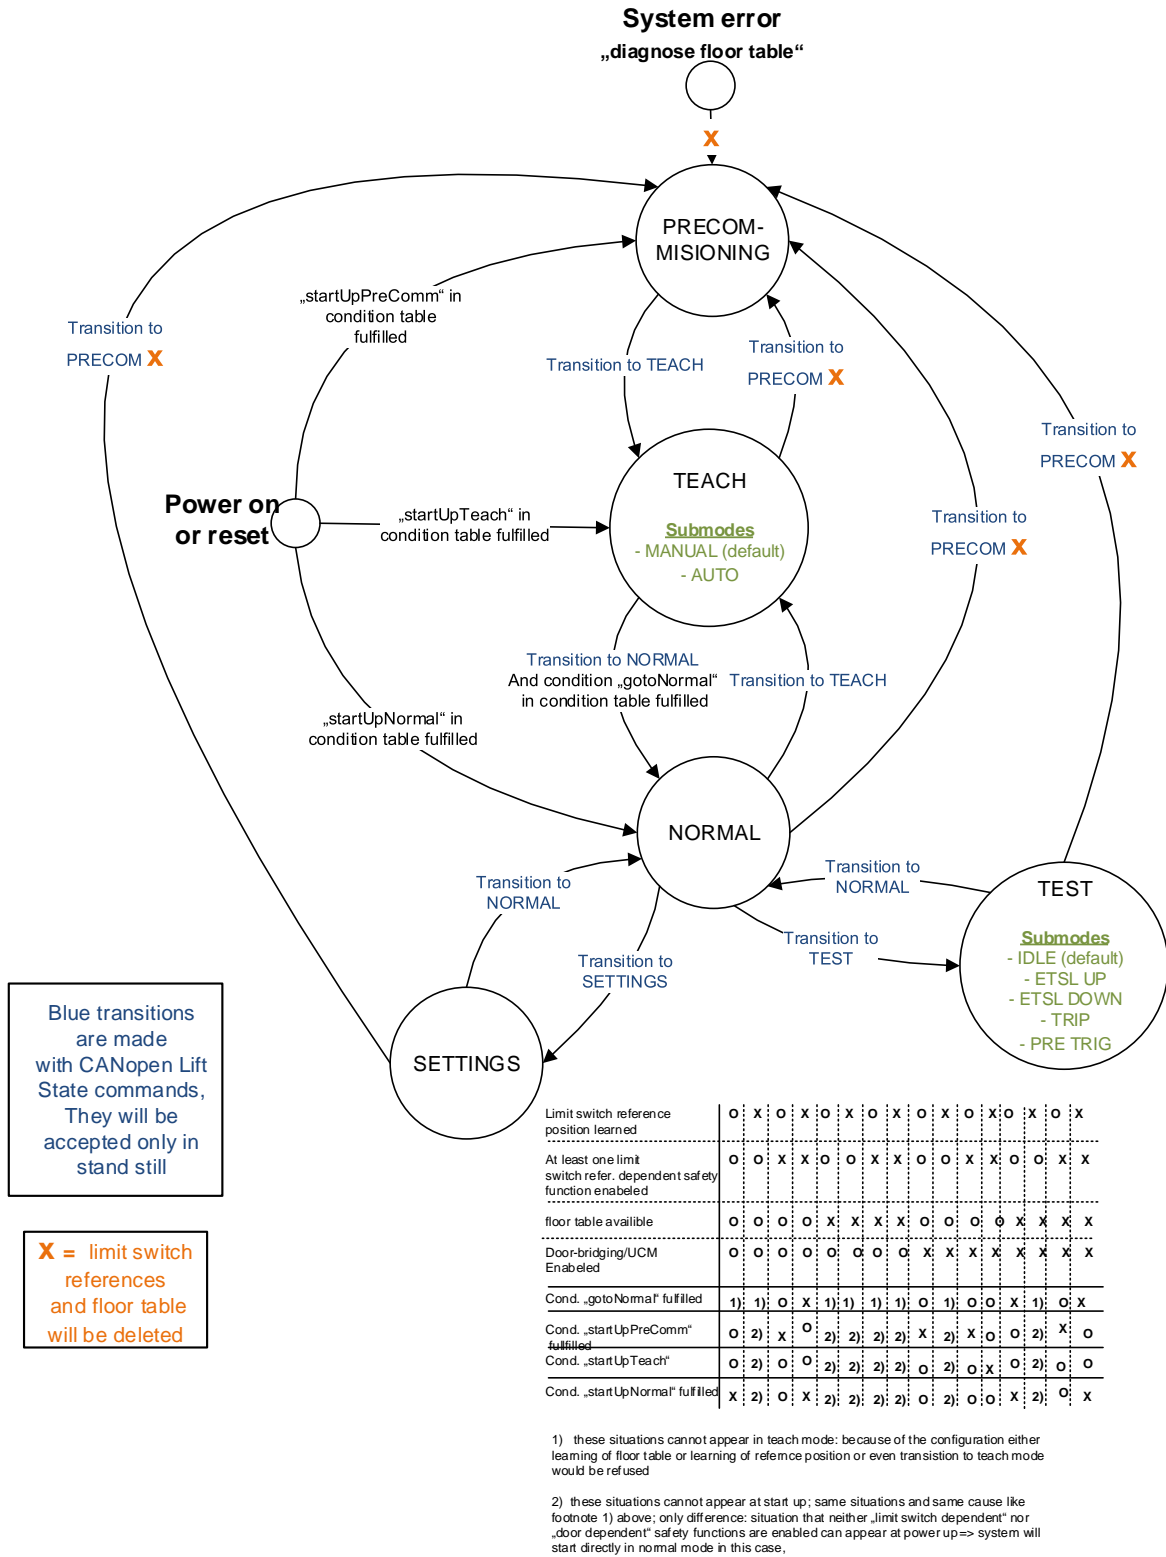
System error
„diagnose floor table“

X

PRECOM-MISIONING

Transition to PRECOM X

„startUpPreComm“ in condition table fulfilled

Transition to TEACH

Transition to PRECOM X

Transition to PRECOM X

TEACH

Submodes
- MANUAL (default)
- AUTO

Power on or reset

„startUpTeach“ in condition table fulfilled

Transition to PRECOM X

Transition to NORMAL
And condition „gotoNormal“ in condition table fulfilled

Transition to TEACH

„startUpNormal“ in condition table fulfilled

NORMAL

Transition to NORMAL

Transition to NORMAL

TEST

Submodes
- IDLE (default)
- ETSL UP
- ETSL DOWN
- TRIP
- PRE TRIG

Transition to TEST

Transition to SETTINGS

SETTINGS

Blue transitions are made with CANopen Lift State commands, They will be accepted only in stand still

X = limit switch references and floor table will be deleted

| | | | | | | | | | | | | | | | | |
|---|---|---|---|---|---|---|---|---|---|---|---|---|---|---|---|---|
| Limit switch reference position learned | O | X | O | X | O | X | O | X | O | X | O | X | O | X | O | X |
| At least one limit switch refer. dependent safety function enabeled | O | O | X | X | O | O | X | X | O | O | X | X | O | O | X | X |
| floor table availible | O | O | O | O | X | X | X | X | O | O | O | O | X | X | X | X |
| Door-bridging/UCM Enabeled | O | O | O | O | O | O | O | O | X | X | X | X | X | X | X | X |
| Cond. „gotoNormal“ fulfilled | 1) | 1) | O | X | 1) | 1) | 1) | 1) | O | 1) | O | O | X | 1) | O | X |
| Cond. „startUpPreComm“ fulfilled | O | 2) | X | O | 2) | 2) | 2) | 2) | X | 2) | X | O | O | 2) | X | O |
| Cond. „startUpTeach“ | O | 2) | O | O | 2) | 2) | 2) | 2) | O | 2) | O | X | O | 2) | O | O |
| Cond. „startUpNormal“ fulfilled | X | 2) | O | X | 2) | 2) | 2) | 2) | O | 2) | O | O | X | 2) | O | X |

1) these situations cannot appear in teach mode: because of the configuration either learning of floor table or learning of refernce position or even transistion to teach mode would be refused

2) these situations cannot appear at start up; same situations and same cause like footnote 1) above; only difference: situation that neither „limit switch dependent“ nor „door dependent“ safety functions are enabled can appear at power up => system will start directly in normal mode in this case,